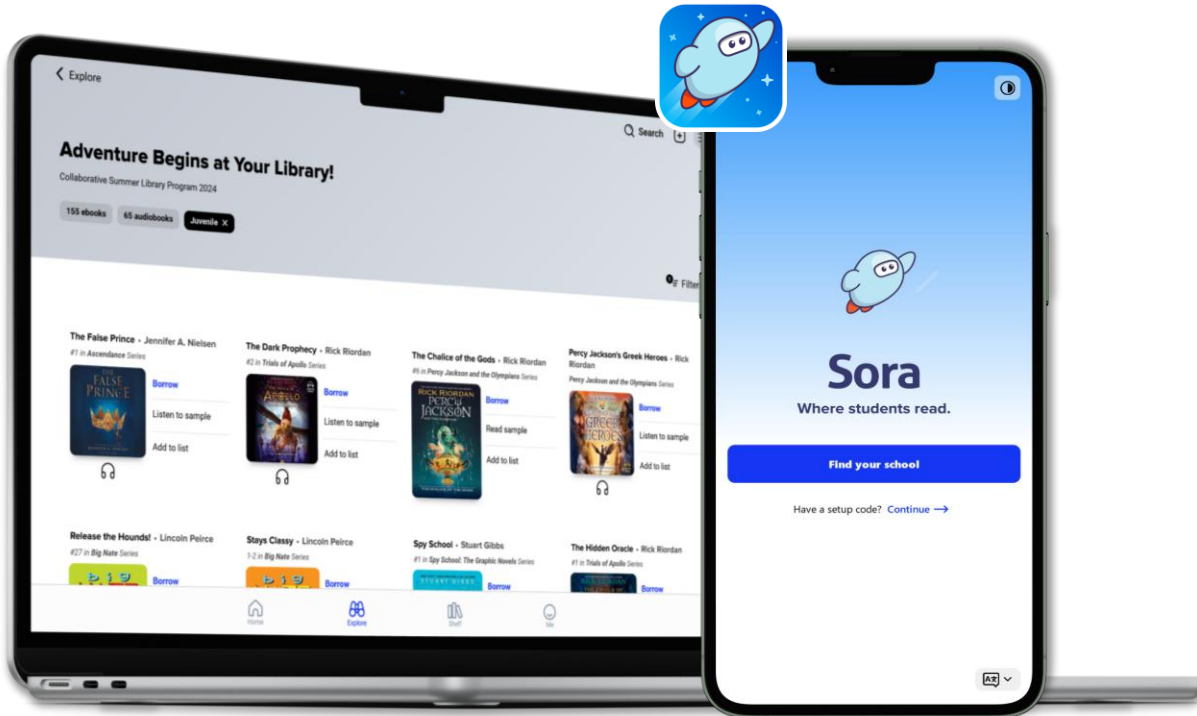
Explore

Search

Adventure Begins at Your Library!

Collaborative Summer Library Program 2024

155 ebooks 65 audiobooks Juvenile ×

Filter

The False Prince • Jennifer A. Nielsen
#1 in Ascendance Series
THE FALSE PRINCE
Borrow
Listen to sample
Add to list

The Dark Prophecy • Rick Riordan
#2 in Trials of Apollo Series
APOLLO
Borrow
Listen to sample
Add to list

The Chalice of the Gods • Rick Riordan
#6 in Percy Jackson and the Olympians Series
RICK RIORDAN PERCY JACKSON
Borrow
Read sample
Add to list

Percy Jackson's Greek Heroes • Rick Riordan
Percy Jackson and the Olympians Series
GREEK HEROES
Borrow
Listen to sample
Add to list

Release the Hounds! • Lincoln Peirce
#27 in Big Nate Series
Borrow

Stays Classy • Lincoln Peirce
1-2 in Big Nate Series
Borrow

Spy School • Stuart Gibbs
#1 in Spy School: The Graphic Novels Series
STUART GIBBS
Borrow

The Hidden Oracle • Rick Riordan
#1 in Trials of Apollo Series
Borrow

Home Explore Shelf Me

Sora
Where students read.

Find your school

Have a setup code? Continue →